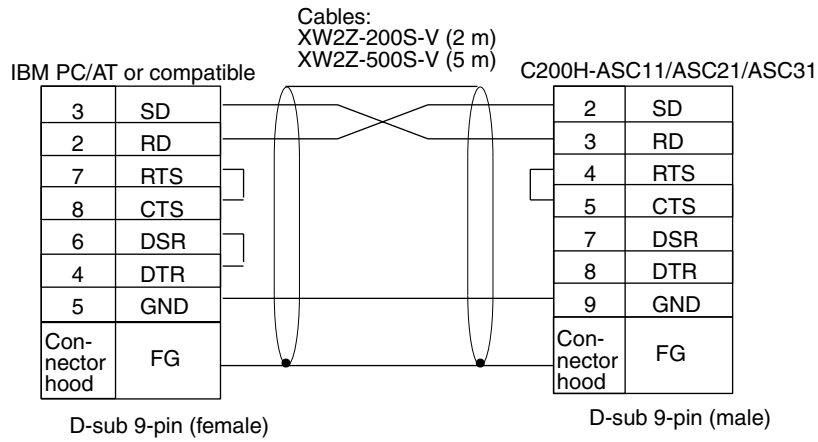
Cables:
XW2Z-200S-V (2 m)
XW2Z-500S-V (5 m)

IBM PC/AT or compatible

| 3 | SD |
|---|---|
| 2 | RD |
| 7 | RTS |
| 8 | CTS |
| 6 | DSR |
| 4 | DTR |
| 5 | GND |
| Connector hood | FG |

D-sub 9-pin (female)

C200H-ASC11/ASC21/ASC31

| 2 | SD |
|---|---|
| 3 | RD |
| 4 | RTS |
| 5 | CTS |
| 7 | DSR |
| 8 | DTR |
| 9 | GND |
| Connector hood | FG |

D-sub 9-pin (male)